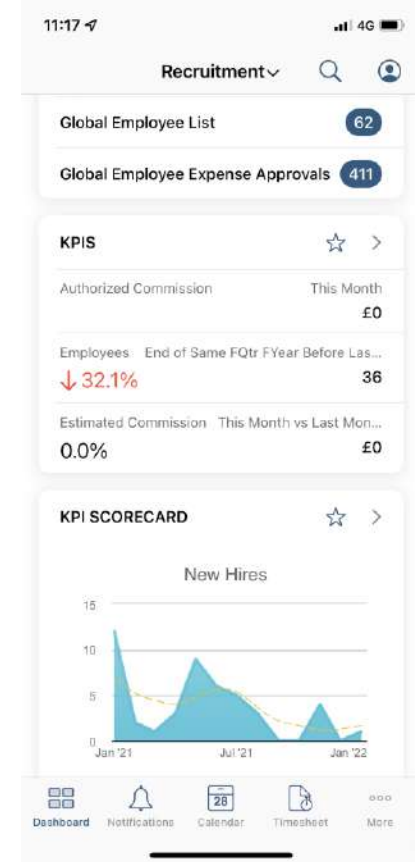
11:17

4G

Recruitment

Global Employee List 62

Global Employee Expense Approvals 411

KPIS

Authorized Commission This Month
£0

Employees End of Same FQtr FYear Before Las...
↓ 32.1% 36

Estimated Commission This Month vs Last Mon...
0.0% £0

KPI SCORECARD

New Hires

15
10
5
0

Jan '21 Jul '21 Jan '22

Dashboard Notifications 28 Calendar Timesheet More